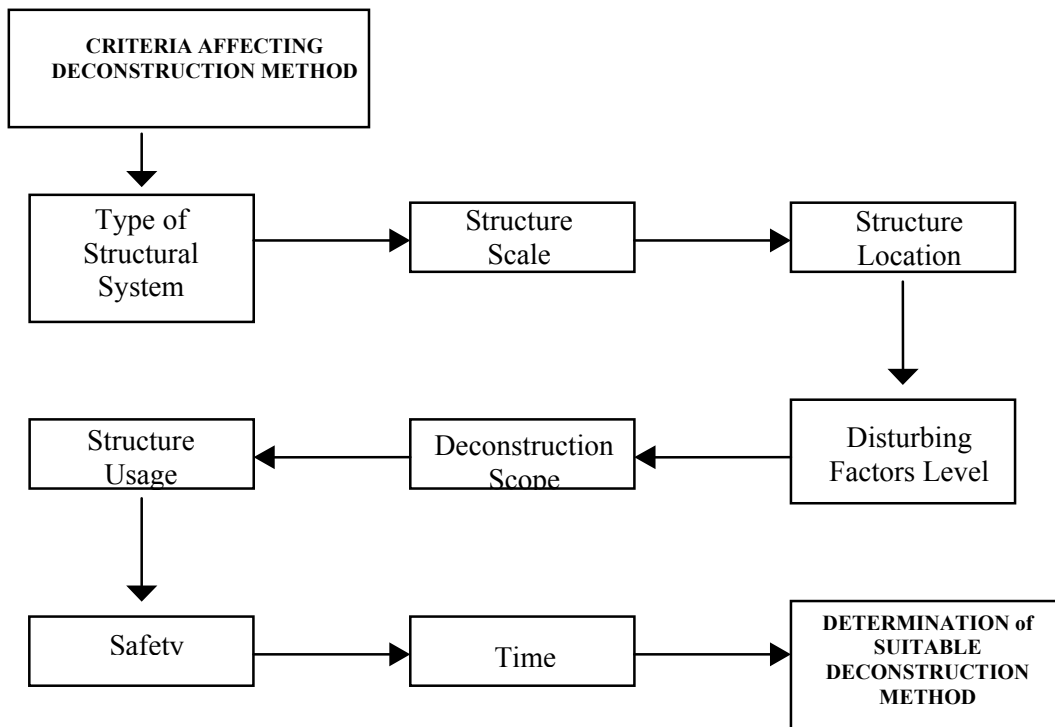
CRITERIA AFFECTING DECONSTRUCTION METHOD

Type of Structural System

Structure Scale

Structure Location

Disturbing Factors Level

Deconstruction Scope

Structure Usage

Safetv

Time

DETERMINATION of SUITABLE DECONSTRUCTION METHOD